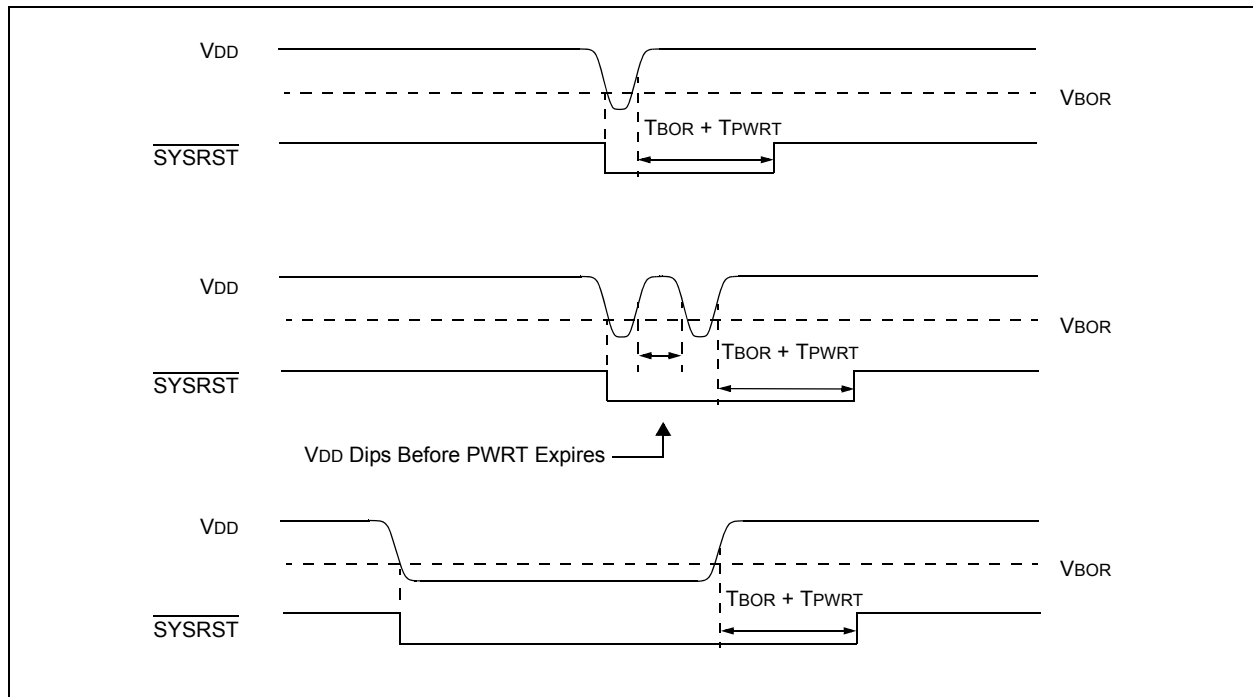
$V_{DD}$

$V_{BOR}$

$T_{BOR} + T_{PWRT}$

$\overline{SYSRST}$

$V_{DD}$

$V_{BOR}$

$T_{BOR} + T_{PWRT}$

$\overline{SYSRST}$

$V_{DD}$ Dips Before PWRT Expires

$V_{DD}$

$V_{BOR}$

$T_{BOR} + T_{PWRT}$

$\overline{SYSRST}$